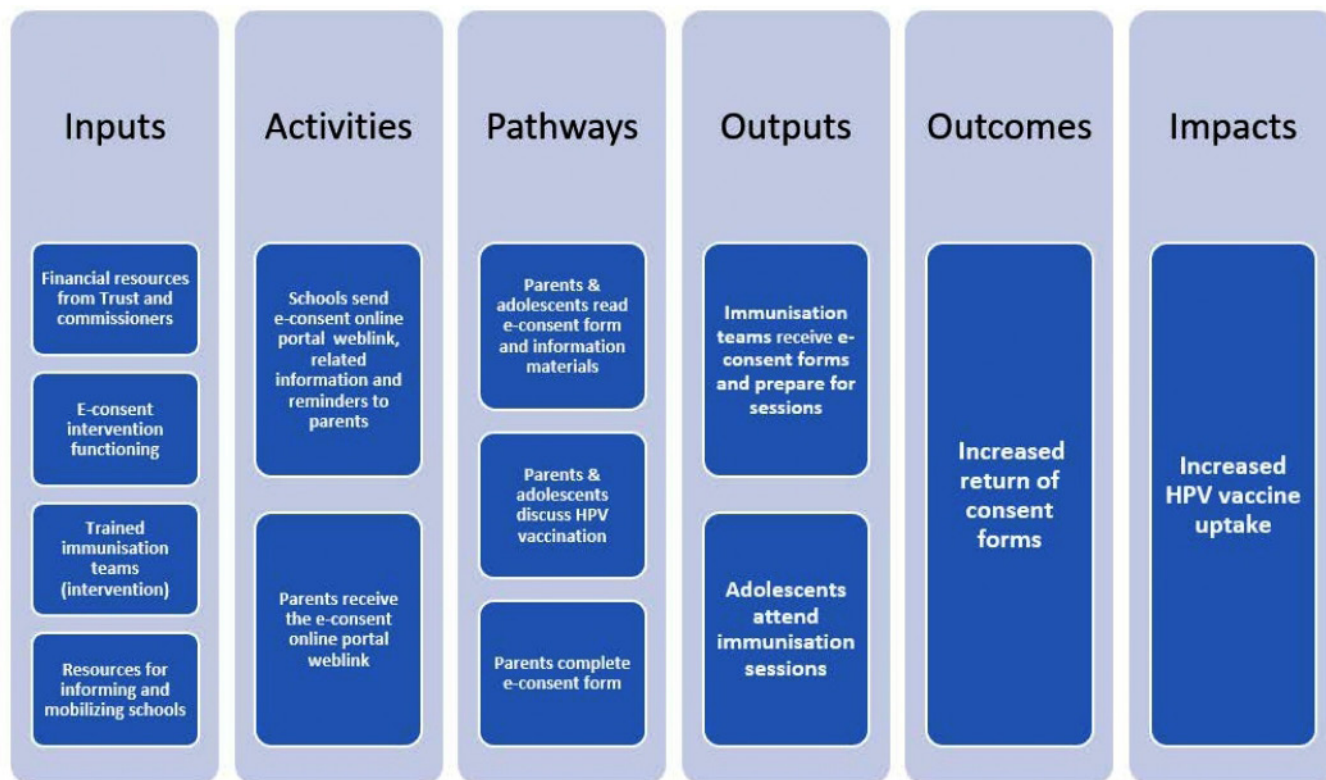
Inputs

Financial resources from Trust and commissioners

E-consent intervention functioning

Trained immunisation teams (intervention)

Resources for informing and mobilizing schools

Activities

Schools send e-consent online portal weblink, related information and reminders to parents

Parents receive the e-consent online portal weblink

Pathways

Parents & adolescents read e-consent form and information materials

Parents & adolescents discuss HPV vaccination

Parents complete e-consent form

Outputs

Immunisation teams receive e-consent forms and prepare for sessions

Adolescents attend immunisation sessions

Outcomes

Increased return of consent forms

Impacts

Increased HPV vaccine uptake